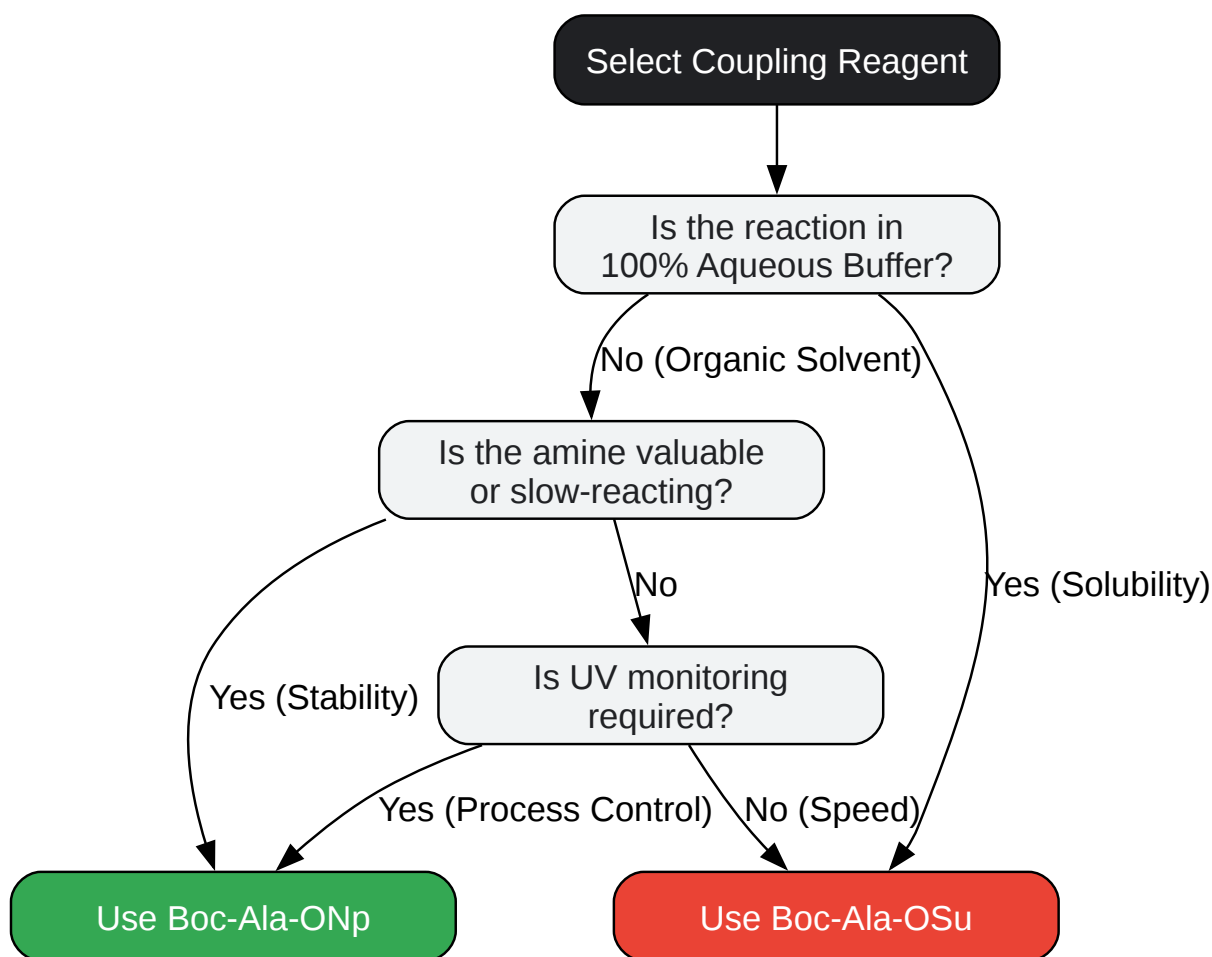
Select Coupling Reagent

Is the reaction in 100% Aqueous Buffer?

No (Organic Solvent)

Yes (Solubility)

Is the amine valuable or slow-reacting?

No

Yes (Stability)

Is UV monitoring required?

Yes (Process Control)

No (Speed)

Use Boc-Ala-ONp

Use Boc-Ala-OSu